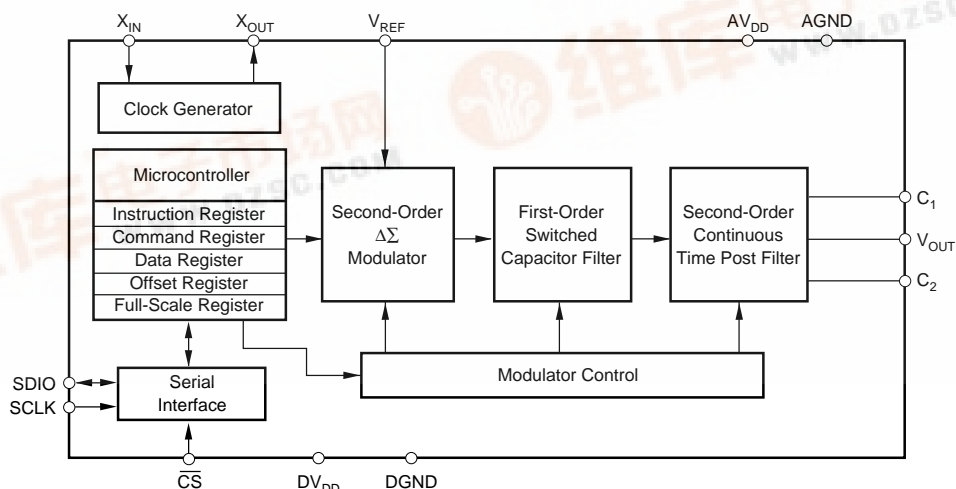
$X_{IN}$ $X_{OUT}$ $V_{REF}$ $AV_{DD}$ AGND

Clock Generator

Microcontroller

Instruction Register

Command Register

Data Register

Offset Register

Full-Scale Register

Second-Order $\Delta\Sigma$ Modulator

First-Order Switched Capacitor Filter

Second-Order Continuous Time Post Filter

$C_1$

$V_{OUT}$

$C_2$

SDIO

SCLK

Serial Interface

Modulator Control

$\overline{CS}$ $DV_{DD}$ DGND

www.dzsc.com